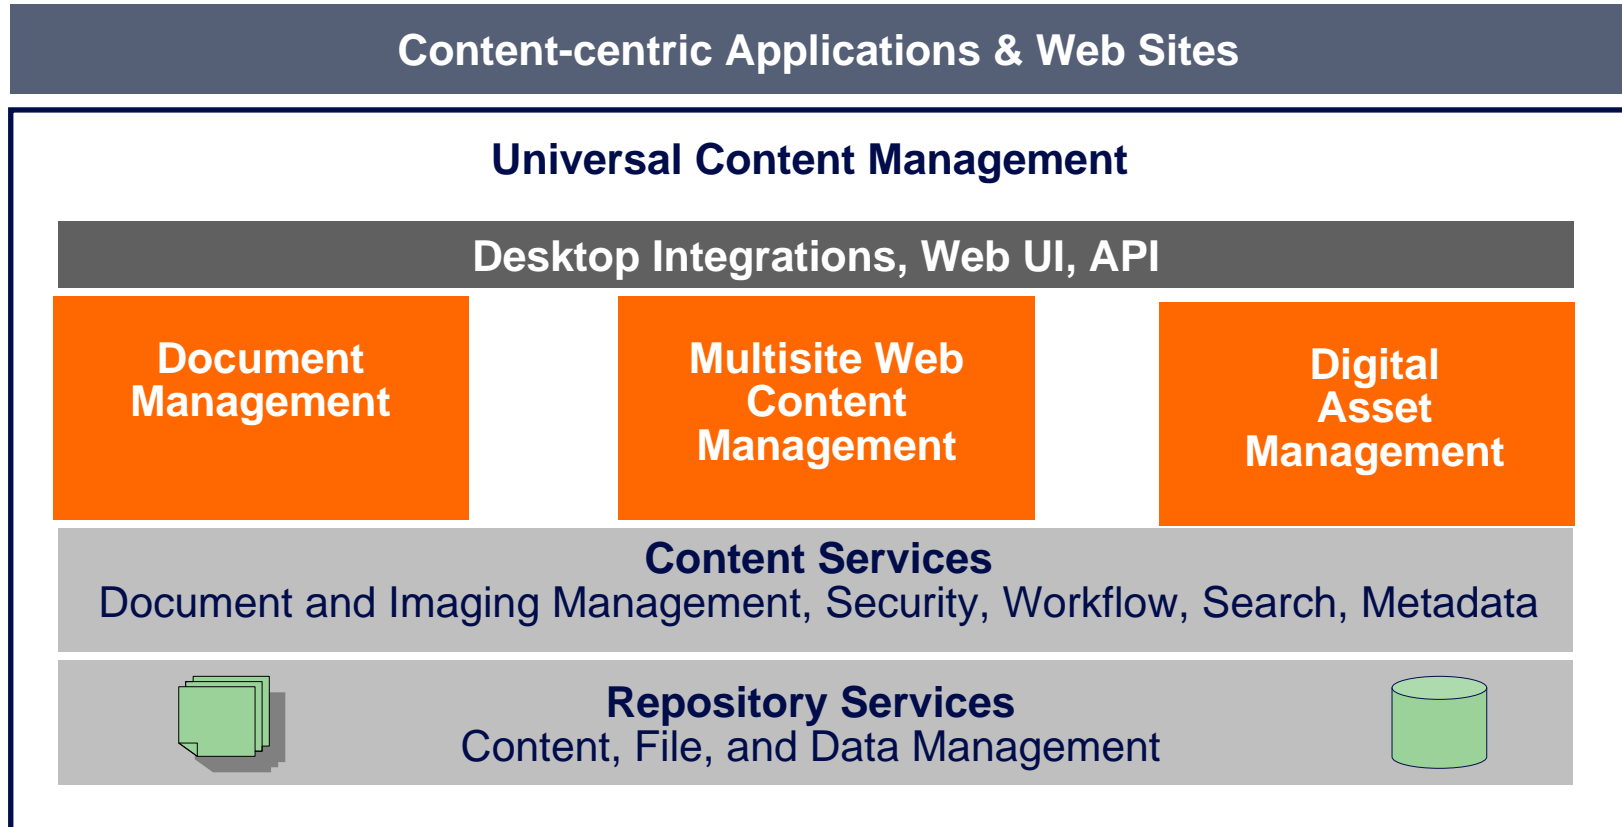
Content-centric Applications & Web Sites

Universal Content Management

Desktop Integrations, Web UI, API

Document Management

Multisite Web Content Management

Digital Asset Management

Content Services
Document and Imaging Management, Security, Workflow, Search, Metadata

Repository Services
Content, File, and Data Management